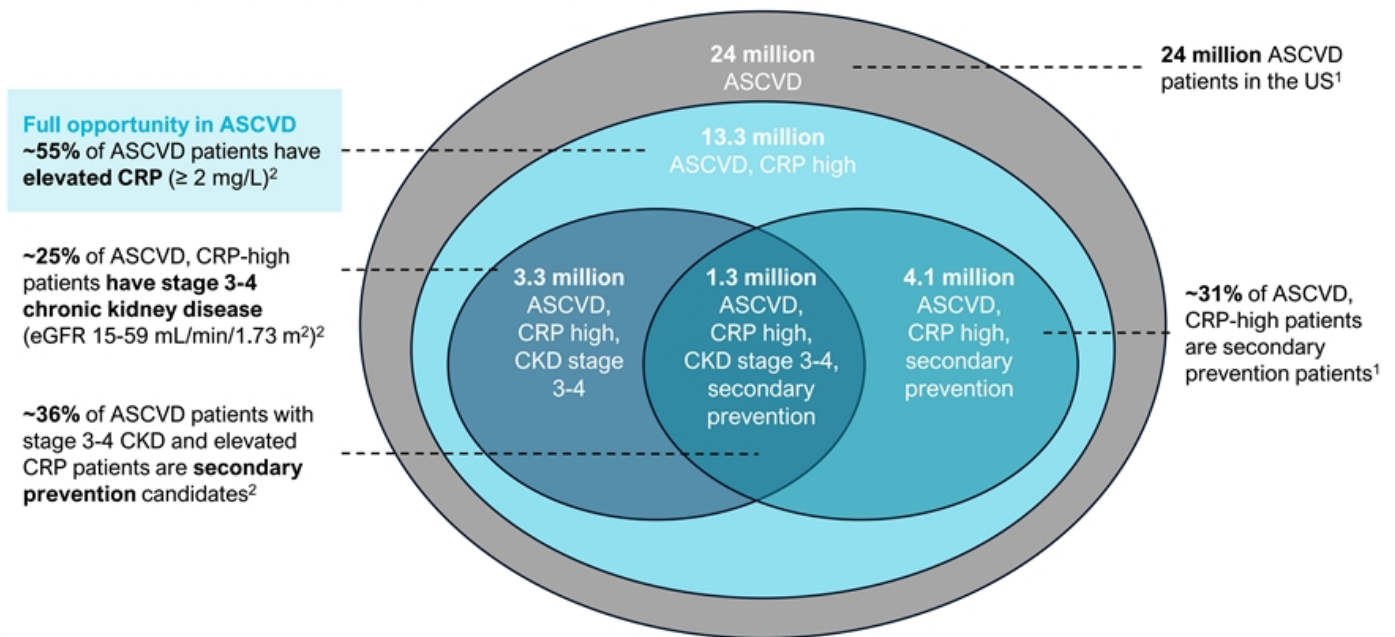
Full opportunity in ASCVD
~55% of ASCVD patients have elevated CRP (≥ 2 mg/L)$^2$

~25% of ASCVD, CRP-high patients have stage 3-4 chronic kidney disease (eGFR 15-59 mL/min/1.73 m$^2$)$^2$

~36% of ASCVD patients with stage 3-4 CKD and elevated CRP patients are secondary prevention candidates$^2$

24 million
ASCVD

13.3 million
ASCVD, CRP high

3.3 million
ASCVD, CRP high, CKD stage 3-4

1.3 million
ASCVD, CRP high, CKD stage 3-4, secondary prevention

4.1 million
ASCVD, CRP high, secondary prevention

24 million ASCVD patients in the US$^1$

~31% of ASCVD, CRP-high patients are secondary prevention patients$^1$